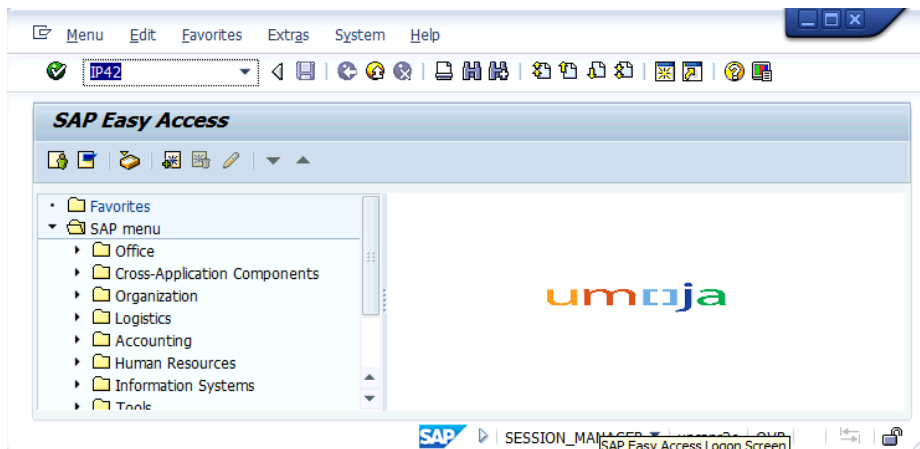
Menu Edit Favorites Extras System Help

IP42

SAP Easy Access

Favorites
SAP menu
Office
Cross-Application Components
Organization
Logistics
Accounting
Human Resources
Information Systems
Tools

umoja

SAP SESSION_MA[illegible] SAP Easy Access Logon Screen